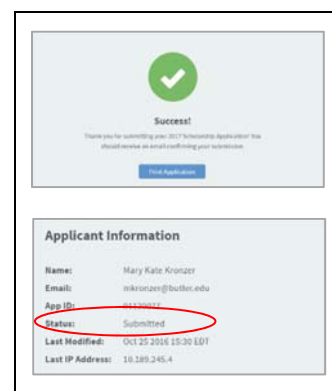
Success!

Thank you for submitting your 2017 Scholarship Application! You should receive an email confirming your submission.

Print Application

Applicant Information

Name: Mary Kate Kronzer

Email: mkronzer@butler.edu

App ID: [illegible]

Status: Submitted

Last Modified: Oct 25 2016 15:30 EDT

Last IP Address: 10.189.245.4